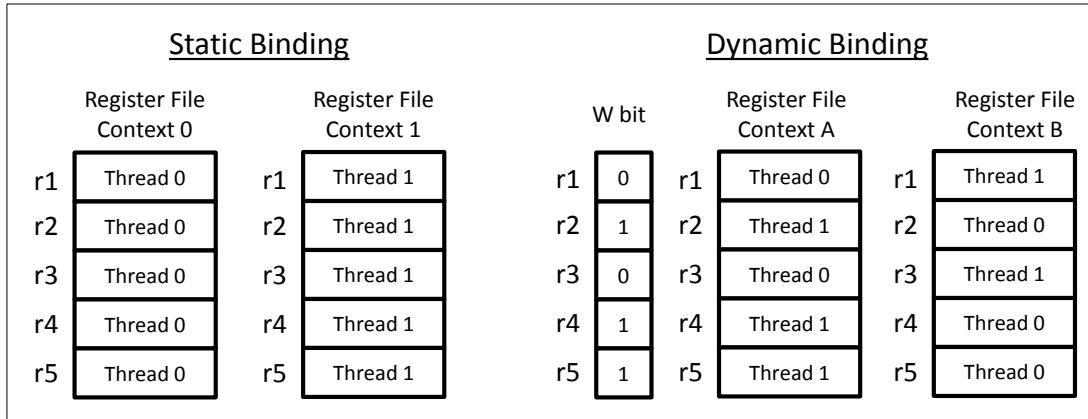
Static Binding

| | Register File Context 0 |
|---|---|
| r1 | Thread 0 |
| r2 | Thread 0 |
| r3 | Thread 0 |
| r4 | Thread 0 |
| r5 | Thread 0 |

| | Register File Context 1 |
|---|---|
| r1 | Thread 1 |
| r2 | Thread 1 |
| r3 | Thread 1 |
| r4 | Thread 1 |
| r5 | Thread 1 |

Dynamic Binding

| | W bit |
|---|---|
| r1 | 0 |
| r2 | 1 |
| r3 | 0 |
| r4 | 1 |
| r5 | 1 |

| | Register File Context A |
|---|---|
| r1 | Thread 0 |
| r2 | Thread 1 |
| r3 | Thread 0 |
| r4 | Thread 1 |
| r5 | Thread 1 |

| | Register File Context B |
|---|---|
| r1 | Thread 1 |
| r2 | Thread 0 |
| r3 | Thread 1 |
| r4 | Thread 0 |
| r5 | Thread 0 |